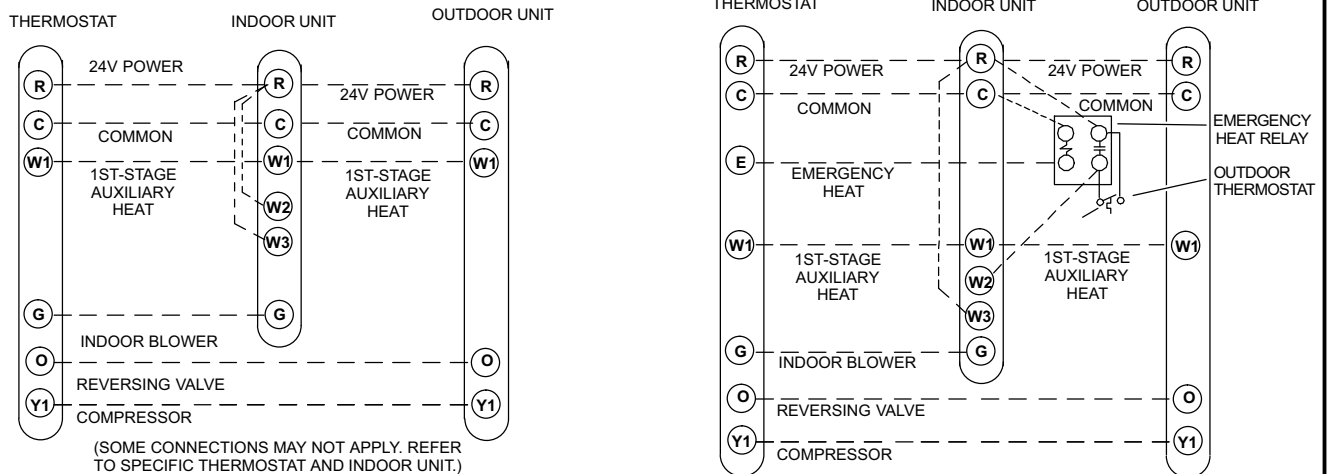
THERMOSTAT INDOOR UNIT OUTDOOR UNIT

R 24V POWER R 24V POWER R
C COMMON C COMMON C
W1 1ST-STAGE AUXILIARY HEAT W1 1ST-STAGE AUXILIARY HEAT W1
W2
W3
G G
INDOOR BLOWER
O REVERSING VALVE O
Y1 COMPRESSOR Y1

(SOME CONNECTIONS MAY NOT APPLY. REFER TO SPECIFIC THERMOSTAT AND INDOOR UNIT.)

THERMOSTAT INDOOR UNIT OUTDOOR UNIT

R 24V POWER R 24V POWER R
C COMMON C COMMON C
EMERGENCY HEAT RELAY
E EMERGENCY HEAT
OUTDOOR THERMOSTAT
W1 1ST-STAGE AUXILIARY HEAT W1 1ST-STAGE AUXILIARY HEAT W1
W2
W3
G INDOOR BLOWER G
O REVERSING VALVE O
Y1 COMPRESSOR Y1